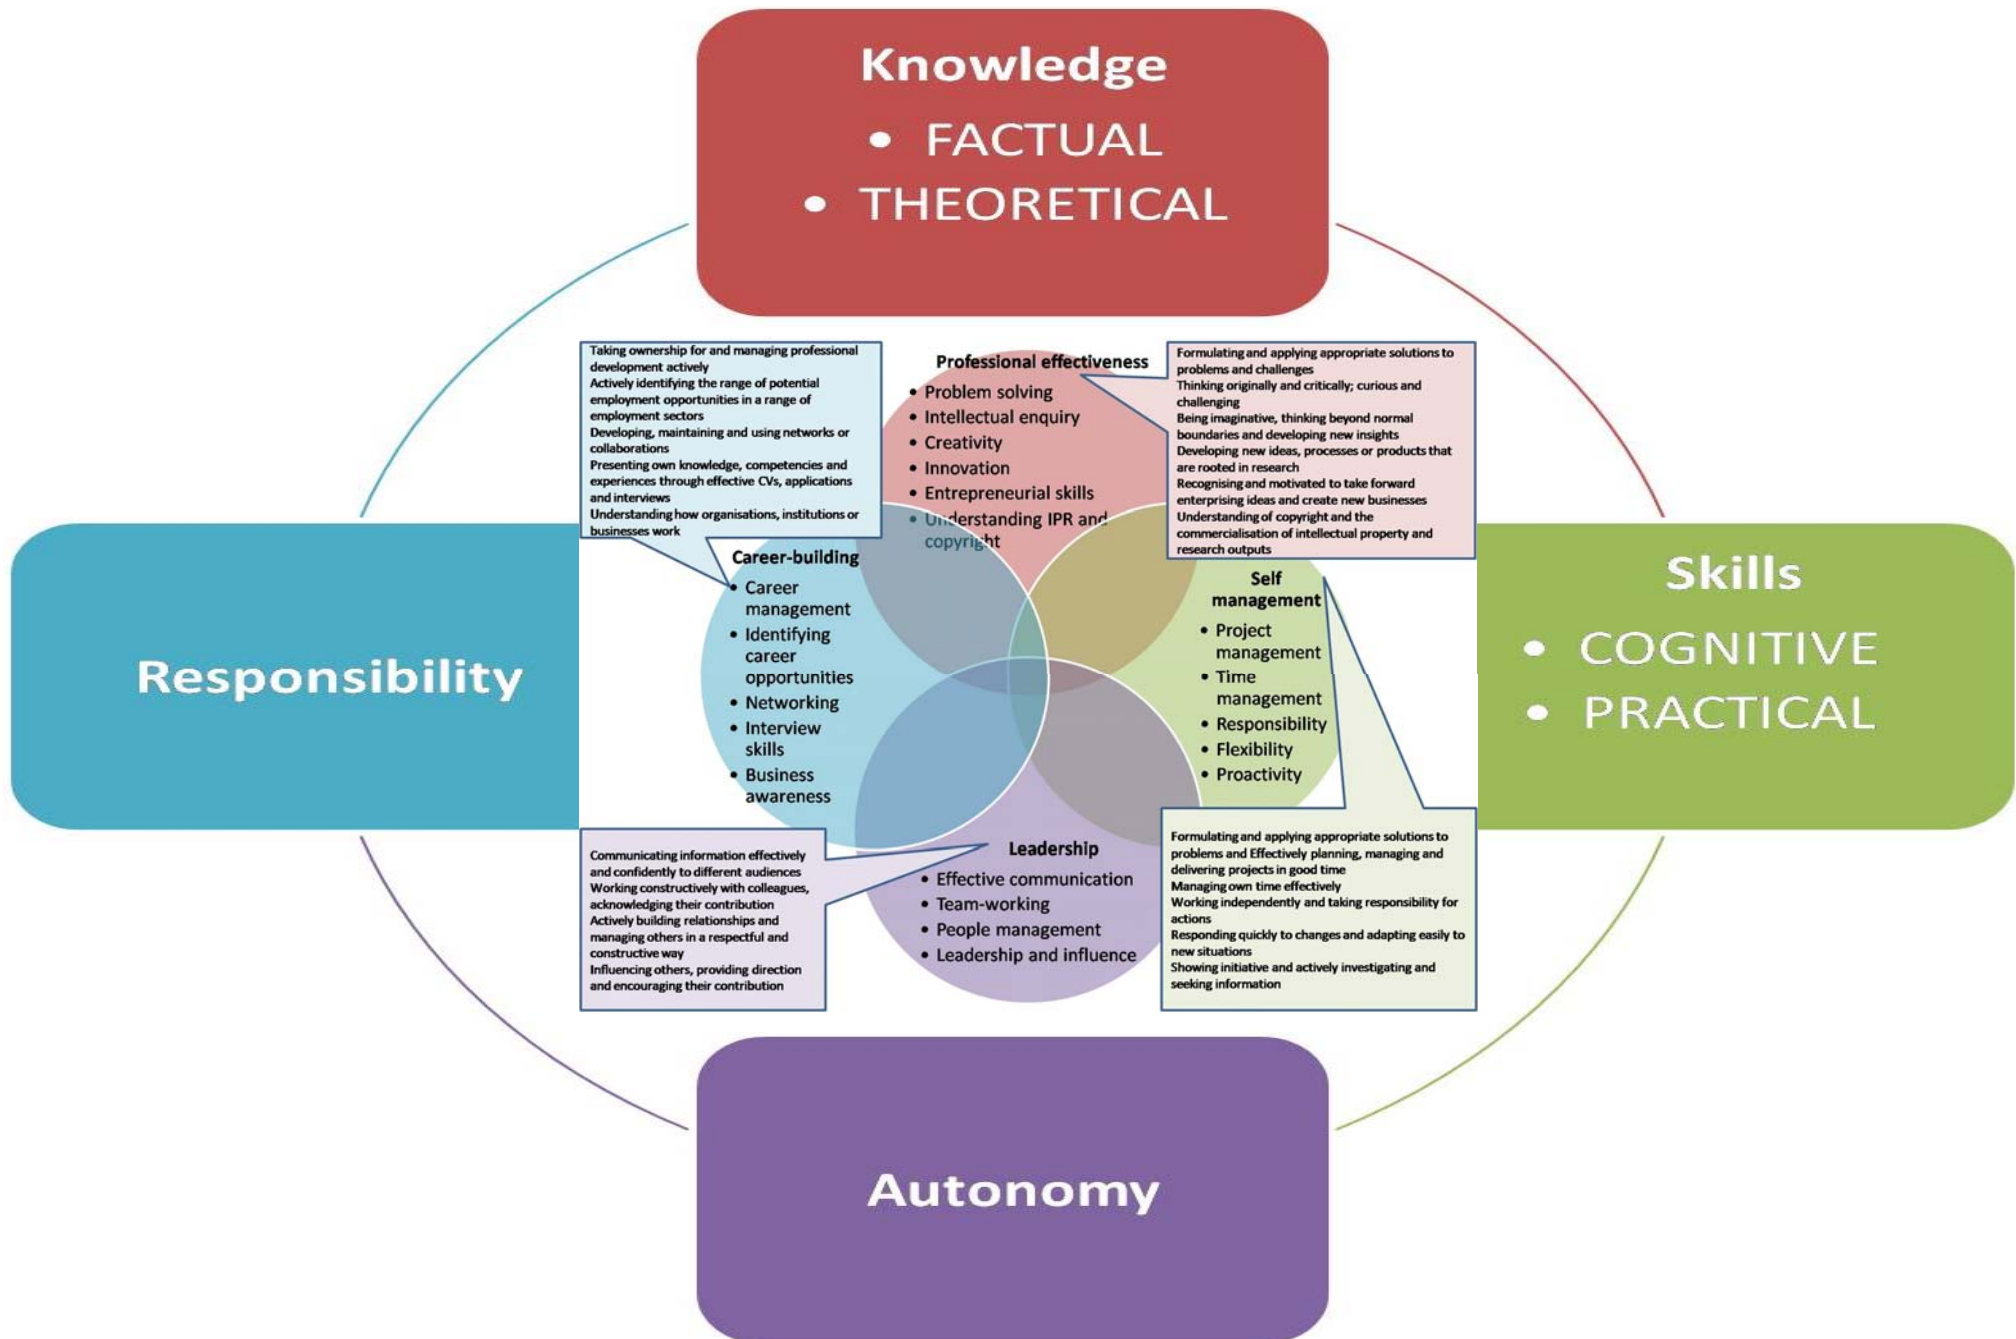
Knowledge
• FACTUAL
• THEORETICAL

Taking ownership for and managing professional development actively
Actively identifying the range of potential employment opportunities in a range of employment sectors
Developing, maintaining and using networks or collaborations
Presenting own knowledge, competencies and experiences through effective CVs, applications and interviews
Understanding how organisations, institutions or businesses work

Professional effectiveness
• Problem solving
• Intellectual enquiry
• Creativity
• Innovation
• Entrepreneurial skills
• Understanding IPR and copyright

Formulating and applying appropriate solutions to problems and challenges
Thinking originally and critically; curious and challenging
Being imaginative, thinking beyond normal boundaries and developing new insights
Developing new ideas, processes or products that are rooted in research
Recognising and motivated to take forward enterprising ideas and create new businesses
Understanding of copyright and the commercialisation of intellectual property and research outputs

Responsibility

Career-building
• Career management
• Identifying career opportunities
• Networking
• Interview skills
• Business awareness

Self management
• Project management
• Time management
• Responsibility
• Flexibility
• Proactivity

Skills
• COGNITIVE
• PRACTICAL

Communicating information effectively and confidently to different audiences
Working constructively with colleagues, acknowledging their contribution
Actively building relationships and managing others in a respectful and constructive way
Influencing others, providing direction and encouraging their contribution

Leadership
• Effective communication
• Team-working
• People management
• Leadership and influence

Formulating and applying appropriate solutions to problems and Effectively planning, managing and delivering projects in good time
Managing own time effectively
Working independently and taking responsibility for actions
Responding quickly to changes and adapting easily to new situations
Showing initiative and actively investigating and seeking information

Autonomy